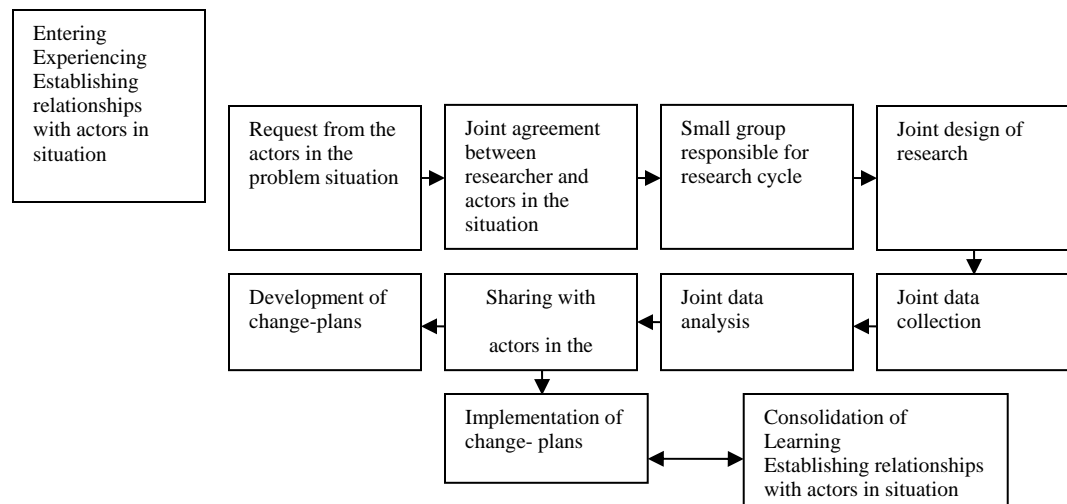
Entering
Experiencing
Establishing relationships with actors in situation

Request from the actors in the problem situation

Joint agreement between researcher and actors in the situation

Small group responsible for research cycle

Joint design of research

Joint data collection

Joint data analysis

Sharing with

actors in the

Development of change-plans

Implementation of change- plans

Consolidation of Learning
Establishing relationships with actors in situation